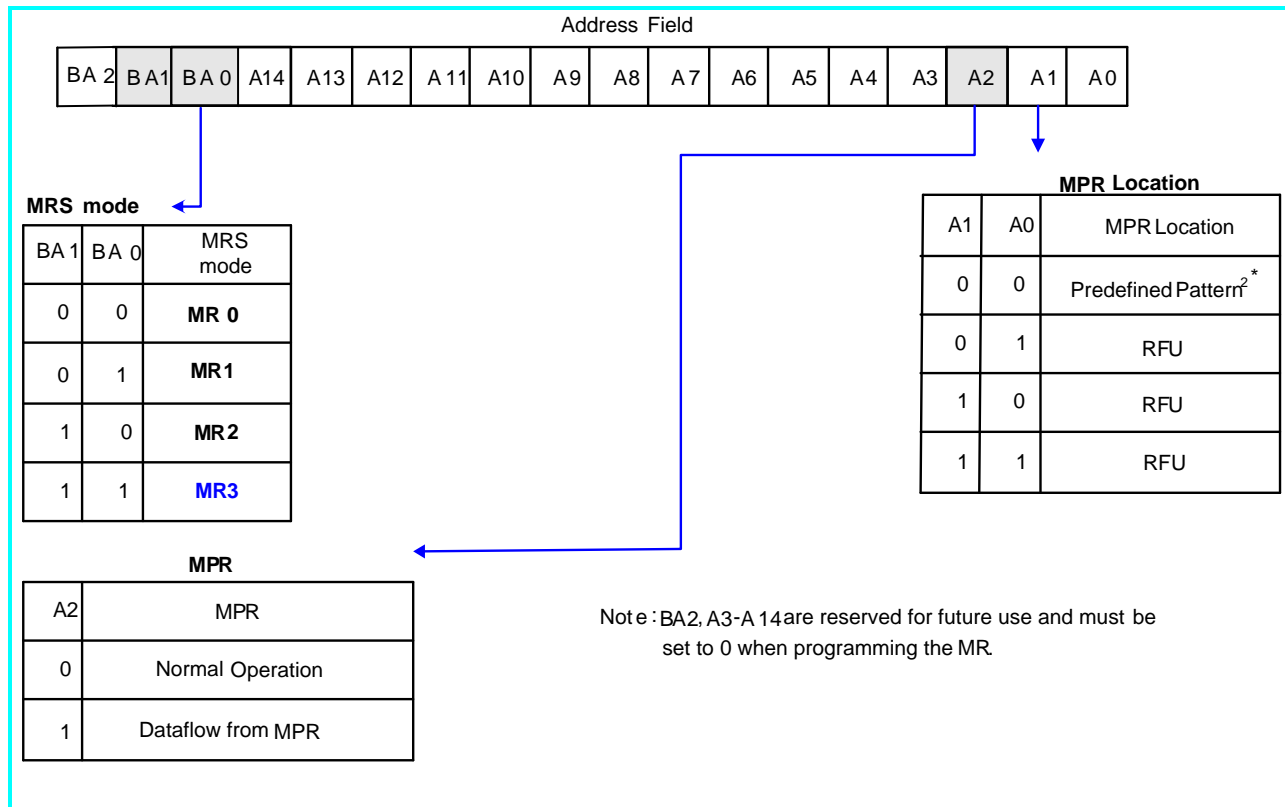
Address Field

| BA 2 | BA1 | BA 0 | A14 | A13 | A12 | A 11 | A10 | A9 | A8 | A 7 | A6 | A5 | A4 | A3 | A2 | A 1 | A 0 |
|---|---|---|---|---|---|---|---|---|---|---|---|---|---|---|---|---|---|

MRS mode

| BA 1 | BA 0 | MRS mode |
|---|---|---|
| 0 | 0 | MR 0 |
| 0 | 1 | MR1 |
| 1 | 0 | MR2 |
| 1 | 1 | MR3 |

MPR Location

| A1 | A0 | MPR Location |
|---|---|---|
| 0 | 0 | Predefined Pattern$^{2*}$ |
| 0 | 1 | RFU |
| 1 | 0 | RFU |
| 1 | 1 | RFU |

MPR

| A2 | MPR |
|---|---|
| 0 | Normal Operation |
| 1 | Dataflow from MPR |

Not e : BA2, A3-A 14 are reserved for future use and must be set to 0 when programming the MR.